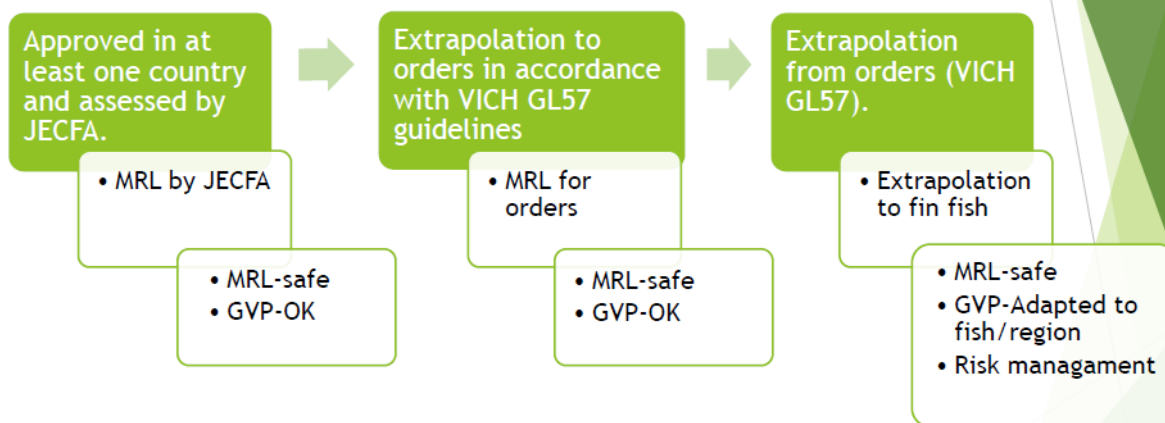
Approved in at least one country and assessed by JECFA.

• MRL by JECFA

• MRL-safe
• GVP-OK

Extrapolation to orders in accordance with VICH GL57 guidelines

• MRL for orders

• MRL-safe
• GVP-OK

Extrapolation from orders (VICH GL57).

• Extrapolation to fin fish

• MRL-safe
• GVP-Adapted to fish/region
• Risk managament